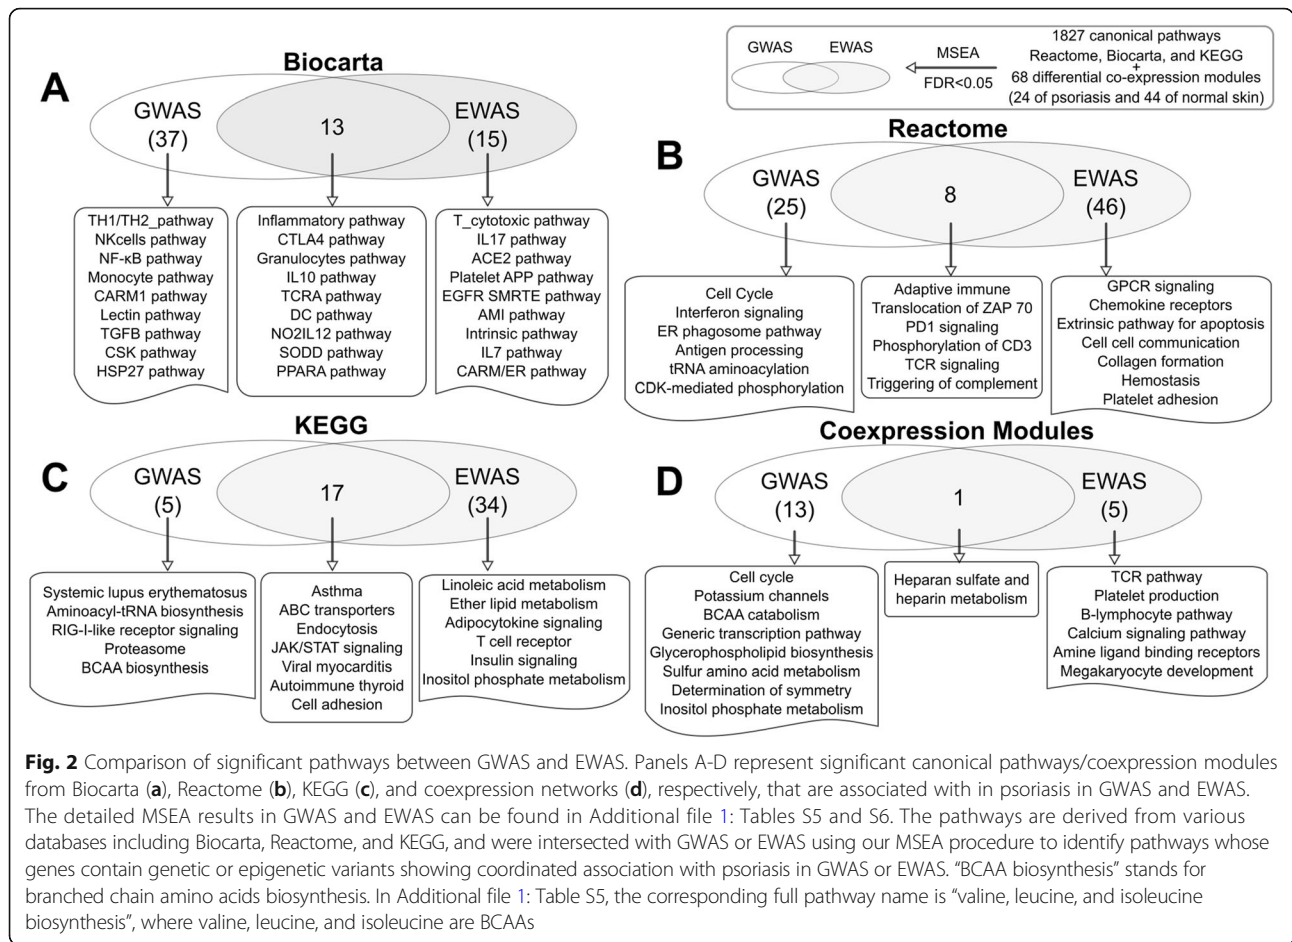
GWAS EWAS

MSEA

FDR<0.05

1827 canonical pathways
Reactome, Biocarta, and KEGG
+
68 differential co-expression modules
(24 of psoriasis and 44 of normal skin)

A

Biocarta

GWAS
(37)

13

EWAS
(15)

TH1/TH2_pathway
NKcells pathway
NF-κB pathway
Monocyte pathway
CARM1 pathway
Lectin pathway
TGFB pathway
CSK pathway
HSP27 pathway

Inflammatory pathway
CTLA4 pathway
Granulocytes pathway
IL10 pathway
TCRA pathway
DC pathway
NO2IL12 pathway
SODD pathway
PPARA pathway

T_cytotoxic pathway
IL17 pathway
ACE2 pathway
Platelet APP pathway
EGFR SMRTE pathway
AMI pathway
Intrinsic pathway
IL7 pathway
CARM/ER pathway

Reactome

B

GWAS
(25)

8

EWAS
(46)

Cell Cycle
Interferon signaling
ER phagosome pathway
Antigen processing
tRNA aminoacylation
CDK-mediated phosphorylation

Adaptive immune
Translocation of ZAP 70
PD1 signaling
Phosphorylation of CD3
TCR signaling
Triggering of complement

GPCR signaling
Chemokine receptors
Extrinsic pathway for apoptosis
Cell cell communication
Collagen formation
Hemostasis
Platelet adhesion

KEGG

C

GWAS
(5)

17

EWAS
(34)

Systemic lupus erythematosus
Aminoacyl-tRNA biosynthesis
RIG-I-like receptor signaling
Proteasome
BCAA biosynthesis

Asthma
ABC transporters
Endocytosis
JAK/STAT signaling
Viral myocarditis
Autoimmune thyroid
Cell adhesion

Linoleic acid metabolism
Ether lipid metabolism
Adipocytokine signaling
T cell receptor
Insulin signaling
Inositol phosphate metabolism

Coexpression Modules

D

GWAS
(13)

1

EWAS
(5)

Cell cycle
Potassium channels
BCAA catabolism
Generic transcription pathway
Glycerophospholipid biosynthesis
Sulfur amino acid metabolism
Determination of symmetry
Inositol phosphate metabolism

Heparan sulfate and heparin metabolism

TCR pathway
Platelet production
B-lymphocyte pathway
Calcium signaling pathway
Amine ligand binding receptors
Megakaryocyte development

Fig. 2 Comparison of significant pathways between GWAS and EWAS. Panels A-D represent significant canonical pathways/coexpression modules from Biocarta (a), Reactome (b), KEGG (c), and coexpression networks (d), respectively, that are associated with in psoriasis in GWAS and EWAS. The detailed MSEA results in GWAS and EWAS can be found in Additional file 1: Tables S5 and S6. The pathways are derived from various databases including Biocarta, Reactome, and KEGG, and were intersected with GWAS or EWAS using our MSEA procedure to identify pathways whose genes contain genetic or epigenetic variants showing coordinated association with psoriasis in GWAS or EWAS. "BCAA biosynthesis" stands for branched chain amino acids biosynthesis. In Additional file 1: Table S5, the corresponding full pathway name is "valine, leucine, and isoleucine biosynthesis", where valine, leucine, and isoleucine are BCAAs